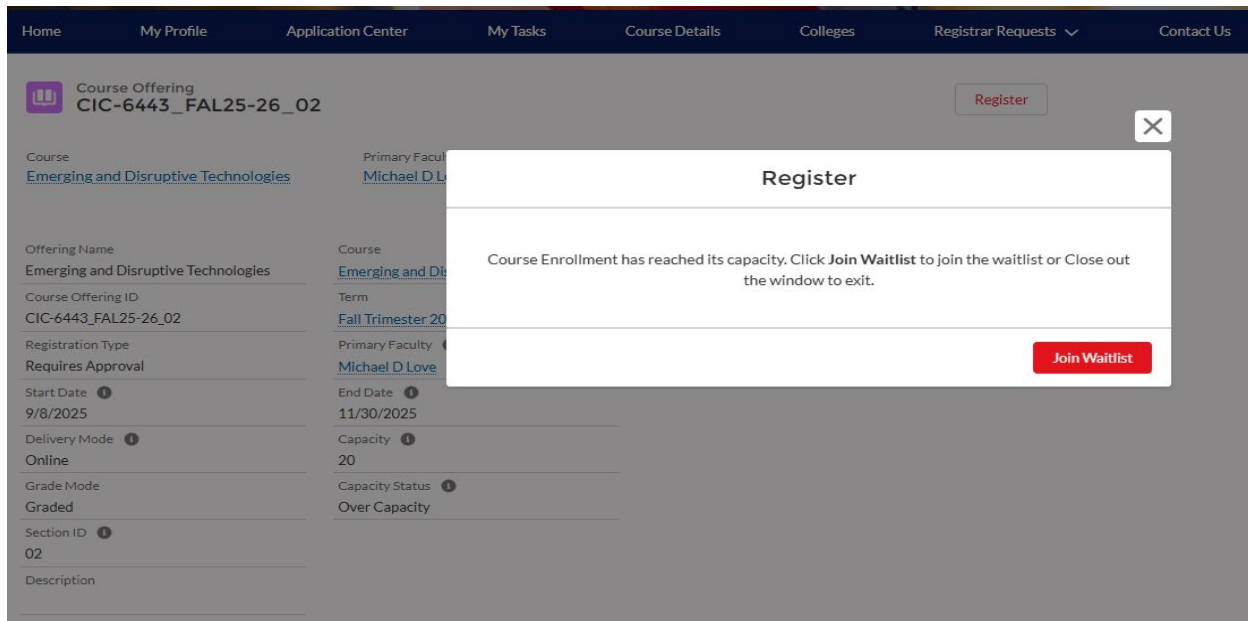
Home My Profile Application Center My Tasks Course Details Colleges Registrar Requests Contact Us

Course Offering
CIC-6443_FAL25-26_02

Register

Course
Emerging and Disruptive Technologies

Primary Facul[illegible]
Michael D L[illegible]

Offering Name
Emerging and Disruptive Technologies

Course
Emerging and Dis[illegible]

Course Offering ID
CIC-6443_FAL25-26_02

Term
Fall Trimester 20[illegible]

Registration Type
Requires Approval

Primary Faculty
Michael D Love

Start Date
9/8/2025

End Date
11/30/2025

Delivery Mode
Online

Capacity
20

Grade Mode
Graded

Capacity Status
Over Capacity

Section ID
02

Description

Register

Course Enrollment has reached its capacity. Click **Join Waitlist** to join the waitlist or Close out the window to exit.

Join Waitlist